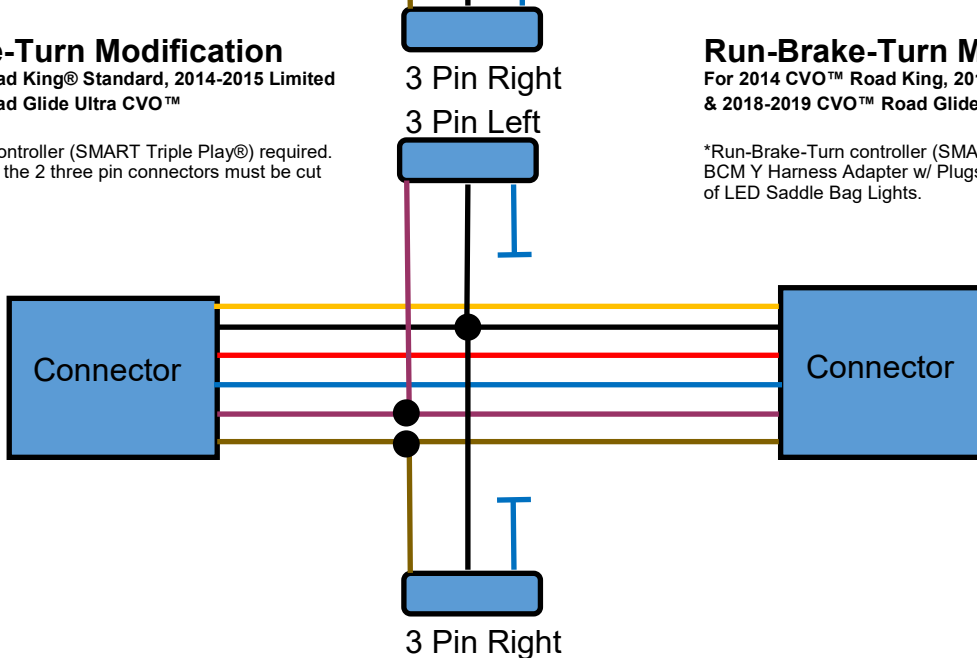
e-Turn Modification
ad King® Standard, 2014-2015 Limited
ad Glide Ultra CVO™

controller (SMART Triple Play®) required.
the 2 three pin connectors must be cut

3 Pin Right

3 Pin Left

Run-Brake-Turn M
For 2014 CVO™ Road King, 20
& 2018-2019 CVO™ Road Glide

*Run-Brake-Turn controller (SMA
BCM Y Harness Adapter w/ Plug
of LED Saddle Bag Lights.

Connector

Connector

3 Pin Right